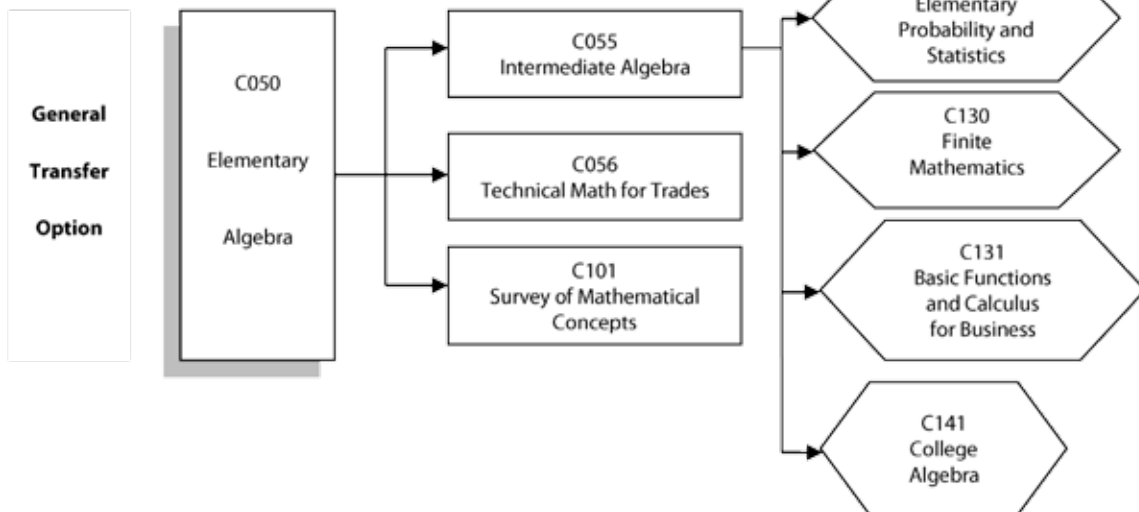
General
Transfer
Option

C050
Elementary
Algebra

C055
Intermediate Algebra

C056
Technical Math for Trades

C101
Survey of Mathematical Concepts

Elementary
Probability and
Statistics

C130
Finite
Mathematics

C131
Basic Functions
and Calculus
for Business

C141
College
Algebra